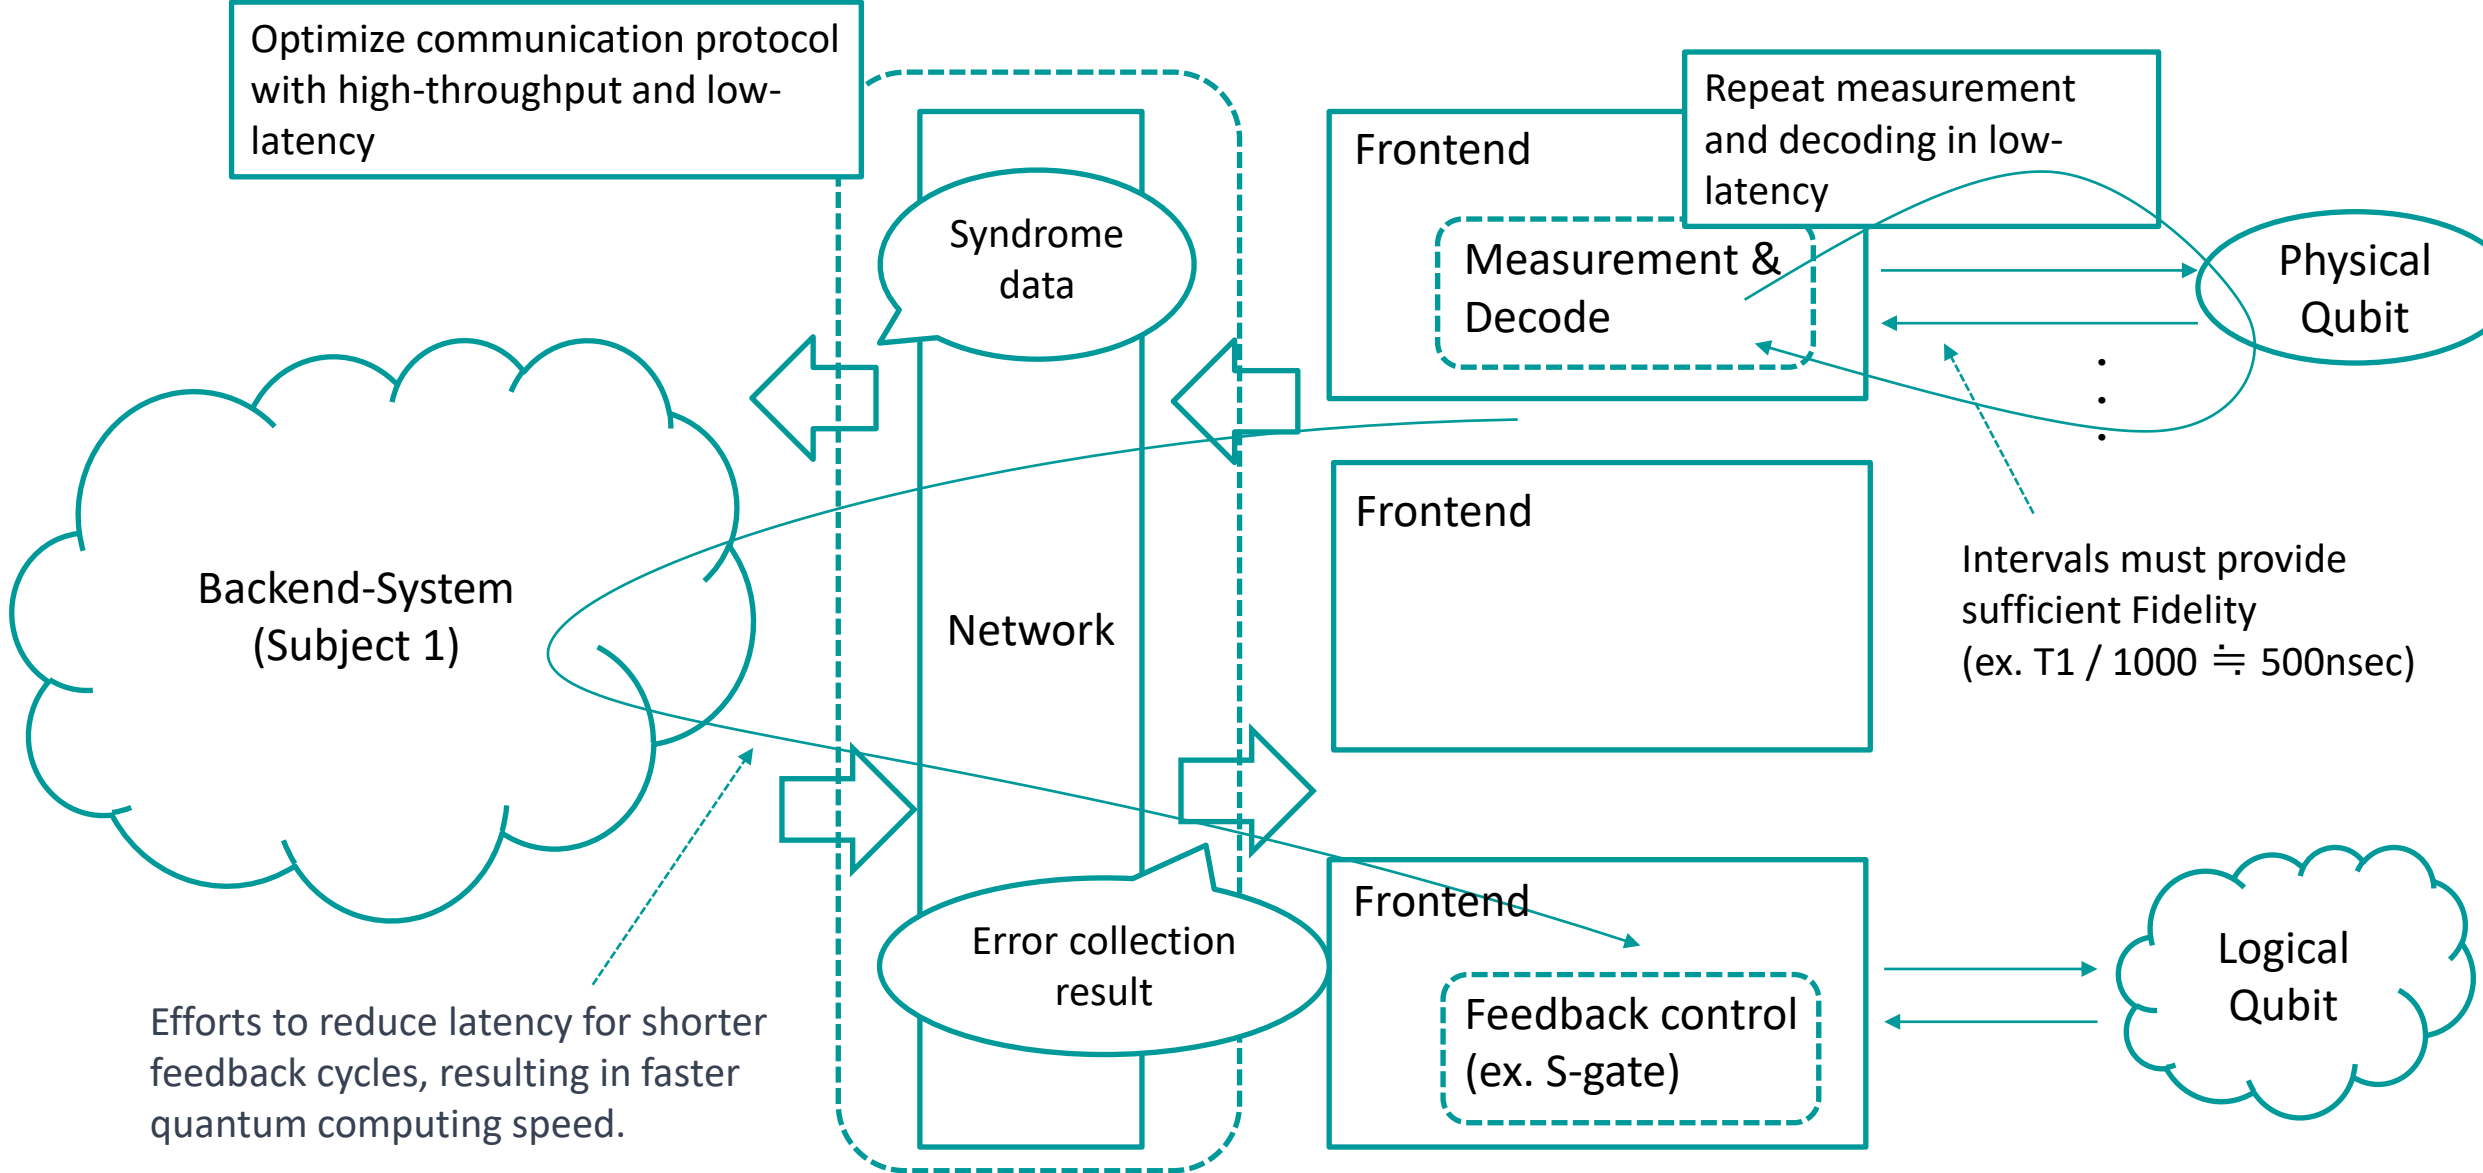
Optimize communication protocol with high-throughput and low-latency

Repeat measurement and decoding in low-latency

Frontend

Measurement & Decode

Physical Qubit

Syndrome data

Backend-System (Subject 1)

Network

Frontend

Intervals must provide sufficient Fidelity (ex. T1 / 1000 ≒ 500nsec)

Error collection result

Frontend

Feedback control (ex. S-gate)

Logical Qubit

Efforts to reduce latency for shorter feedback cycles, resulting in faster quantum computing speed.